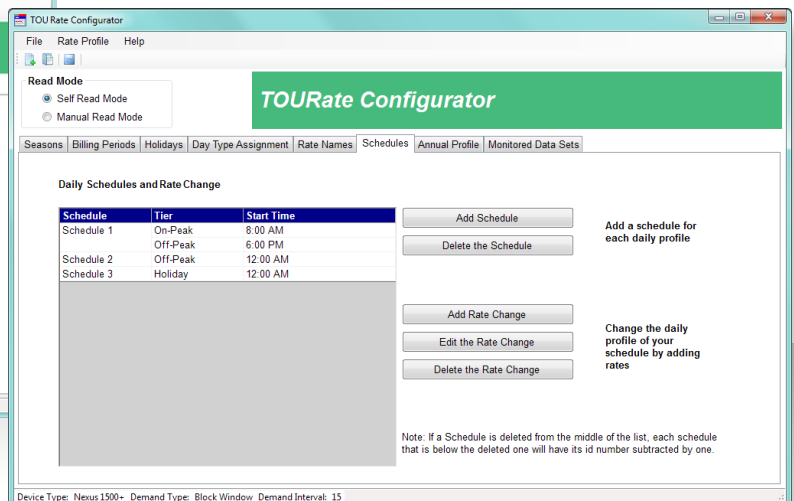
TOU Rate Configurator

File Rate Profile Help

Read Mode
Self Read Mode
Manual Read Mode

TOURate Configurator

Seasons | Billing Periods | Holidays | Day Type Assignment | Rate Names | Schedules | Annual Profile | Monitored Data Sets

Daily Schedules and Rate Change

| Schedule | Tier | Start Time |
|---|---|---|
| Schedule 1 | On-Peak | 8:00 AM |
| | Off-Peak | 6:00 PM |
| Schedule 2 | Off-Peak | 12:00 AM |
| Schedule 3 | Holiday | 12:00 AM |

Add Schedule
Delete the Schedule

Add a schedule for each daily profile

Add Rate Change
Edit the Rate Change
Delete the Rate Change

Change the daily profile of your schedule by adding rates

Note: If a Schedule is deleted from the middle of the list, each schedule that is below the deleted one will have its id number subtracted by one.

Device Type: Nexus 1500+ Demand Type: Block Window Demand Interval: 15